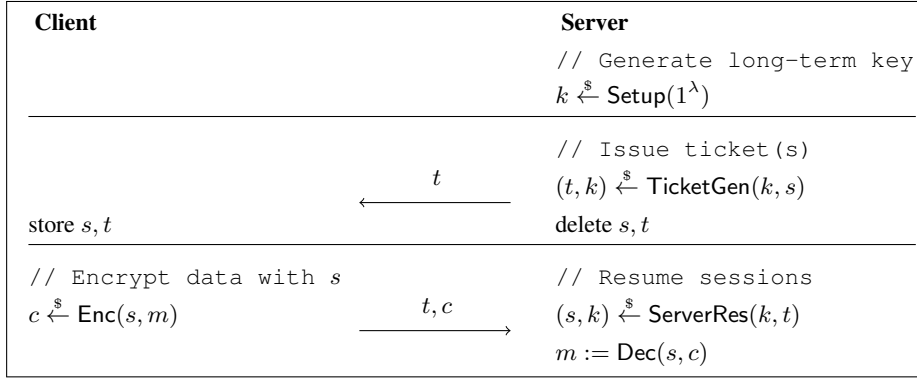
| Client | | Server |
|---|---|---|
| | | // Generate long-term key |
| | | $k \xleftarrow{\$} \mathsf{Setup}(1^\lambda)$ |
| | | // Issue ticket(s) |
| | $\xleftarrow{t}$ | $(t, k) \xleftarrow{\$} \mathsf{TicketGen}(k, s)$ |
| store $s, t$ | | delete $s, t$ |
| // Encrypt data with $s$ | | // Resume sessions |
| $c \xleftarrow{\$} \mathsf{Enc}(s, m)$ | $\xrightarrow{t, c}$ | $(s, k) \xleftarrow{\$} \mathsf{ServerRes}(k, t)$ |
| | | $m := \mathsf{Dec}(s, c)$ |